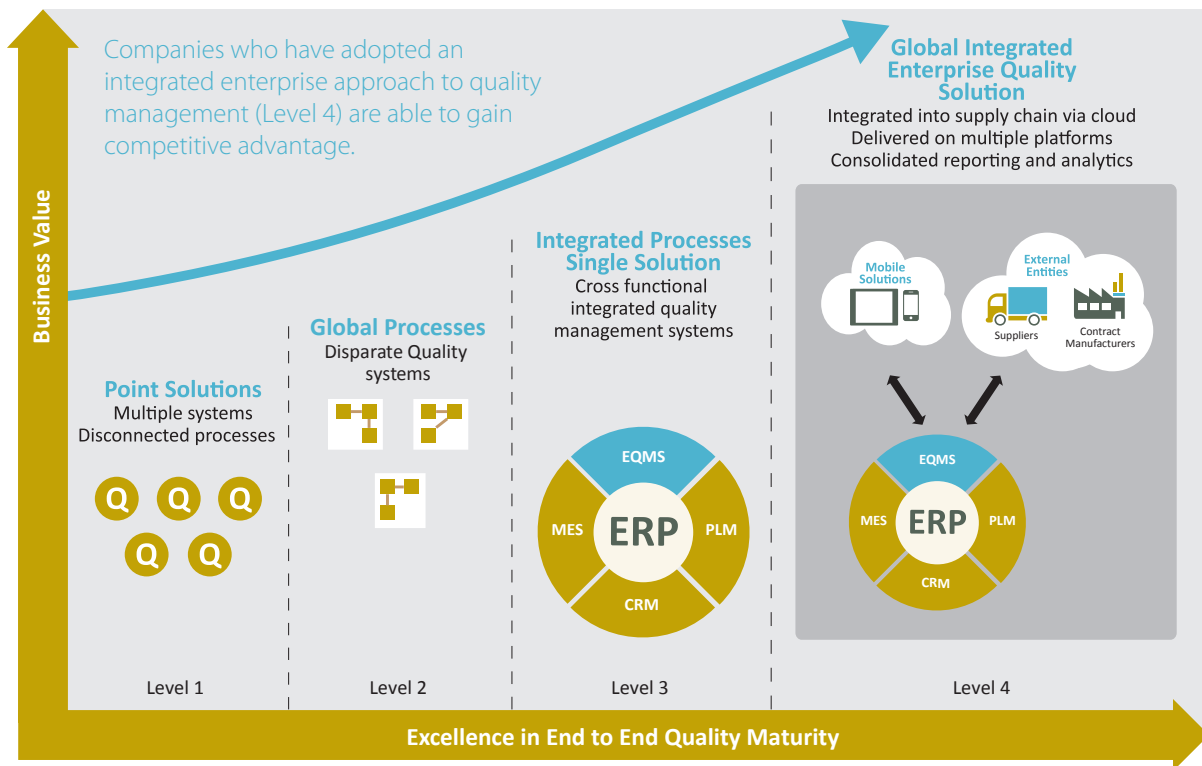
Business Value

Companies who have adopted an integrated enterprise approach to quality management (Level 4) are able to gain competitive advantage.

Global Integrated Enterprise Quality Solution
Integrated into supply chain via cloud
Delivered on multiple platforms
Consolidated reporting and analytics

Mobile Solutions

External Entities

Suppliers

Contract Manufacturers

EQMS
MES
ERP
PLM
CRM

Integrated Processes Single Solution
Cross functional integrated quality management systems

EQMS
MES
ERP
PLM
CRM

Global Processes
Disparate Quality systems

Point Solutions
Multiple systems
Disconnected processes

Q Q Q
Q Q

Level 1

Level 2

Level 3

Level 4

Excellence in End to End Quality Maturity